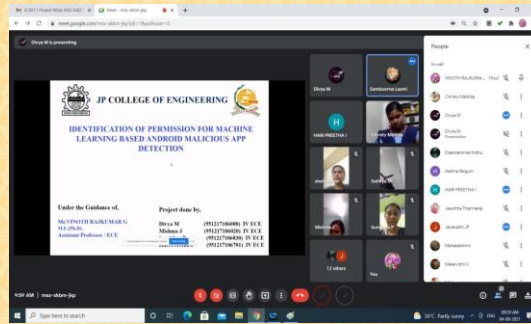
EC8811 Project Work AND EVALU
Meet - msv-xkbm-jkp
meet.google.com/msv-xkbm-jkp?pli=1&authuser=0

Divya M is presenting

JP COLLEGE OF ENGINEERING

IDENTIFICATION OF PERMISSION FOR MACHINE LEARNING BASED ANDROID MALICIOUS APP DETECTION

Under the Guidance of,
Mr.VINOTH RAJKUMAR G M.E.,(Ph.D),
Assistant Professor / ECE

Project done by,
Divya M (951217106008) IV ECE
Mishma J (951217106020) IV ECE
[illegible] (951217106030) IV ECE
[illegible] (951217106701) IV ECE

Divya M
Sambasivan Laxmi
HARI PREETHA J
Christy Merlin
Mishma J
12 others
You

People
In call
VINOTH RAJKUM...
Christy Merlin
Divya M
Divya M
Presentation
Gabrielamma Indhu
Halima Begum
HARI PREETHA J
Jasintha Tharmaraj
Jeevanthi JP
Maheswaran
Malarvizhi U

9:59 AM | msv-xkbm-jkp

Type here to search
36°C Partly sunny ENG 09:59 AM 06-05-2021